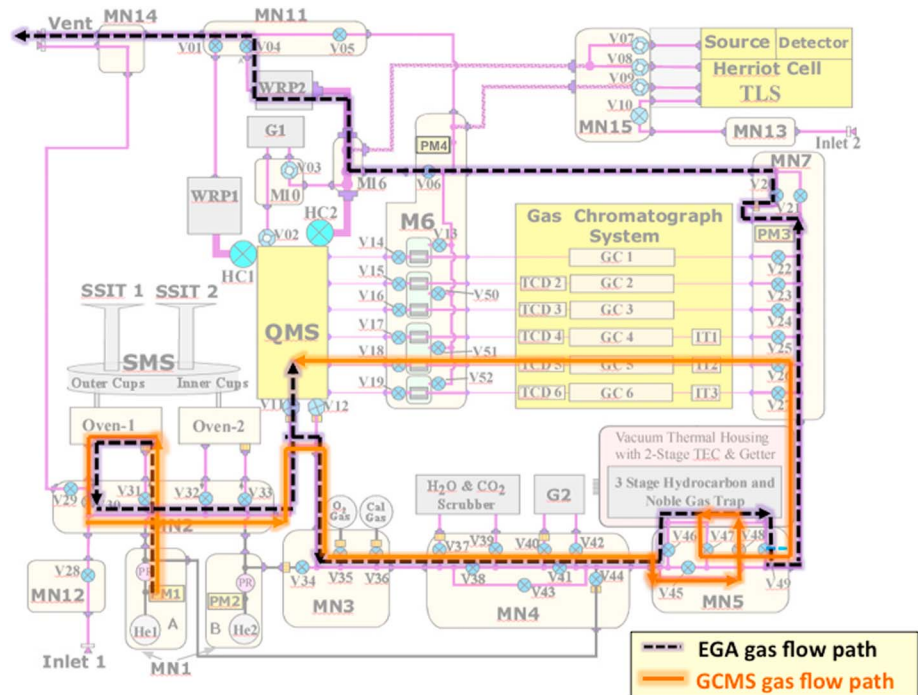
Vent MN14 MN11 V01 V04 V05 WRP2 G1 V03 MI0 MI6 WRP1 HC1 V02 HC2 PM4 V06 V07 V08 V09 V10 Source Detector Herriot Cell TLS MN15 MN13 Inlet 2 MN7 V20 V21 PM3

M6 V13 V14 V15 V16 V17 V18 V19 V50 V51 V52

Gas Chromatograph System
GC 1
TCD 2 GC 2
TCD 3 GC 3
TCD 4 GC 4 IT1
TCD 5 GC 5 IT2
TCD 6 GC 6 IT3

V22 V23 V24 V25 V26 V27

SSIT 1 SSIT 2 SMS Outer Cups Inner Cups QMS V11 V12

Oven-1 Oven-2 V29 V30 V31 V32 V33 MN2

Vacuum Thermal Housing with 2-Stage TEC & Getter
3 Stage Hydrocarbon and Noble Gas Trap

$H_2O$ & $CO_2$ Scrubber G2 $O_2$ Gas Cal Gas V37 V39 V40 V42 V46 V47 V48 V34 V35 V36 V38 V41 V43 V44 V45 V49 MN3 MN4 MN5

V28 MN12 PR PM1 A PR PM2 B He1 He2 Inlet 1 MN1

EGA gas flow path
GCMS gas flow path